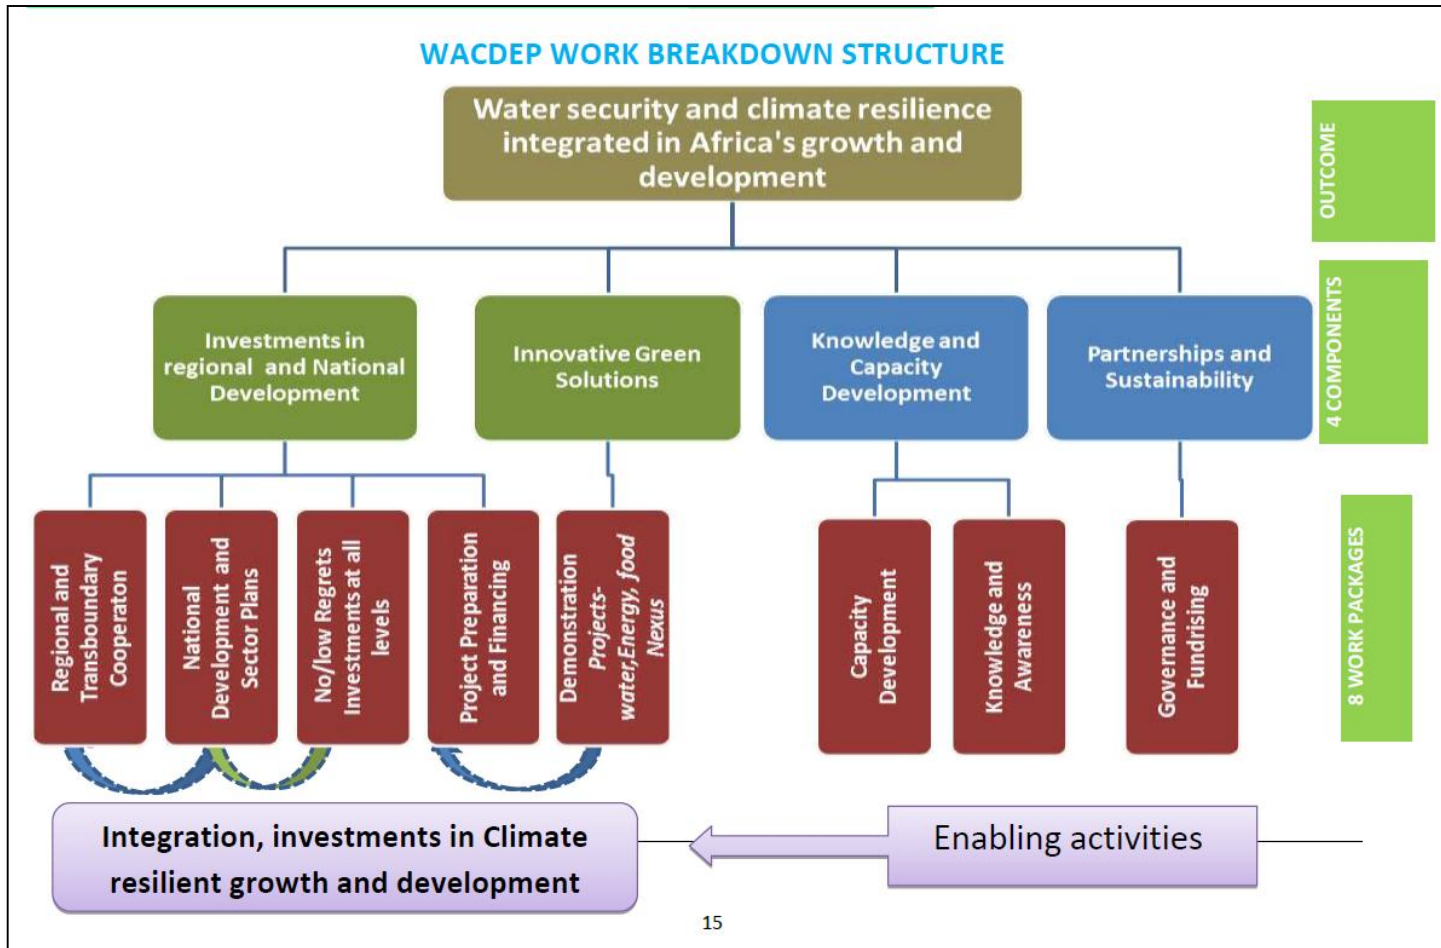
WACDEP WORK BREAKDOWN STRUCTURE

Water security and climate resilience integrated in Africa's growth and development

OUTCOME

Investments in regional and National Development

Innovative Green Solutions

Knowledge and Capacity Development

Partnerships and Sustainability

4 COMPONENTS

Regional and Transboundary Cooperaton

National Development and Sector Plans

No/low Regrets Investments at all levels

Project Preparation and Financing

Demonstration Projects- water,Energy, food Nexus

Capacity Development

Knowledge and Awareness

Governance and Fundrising

8 WORK PACKAGES

Integration, investments in Climate resilient growth and development

Enabling activities

15